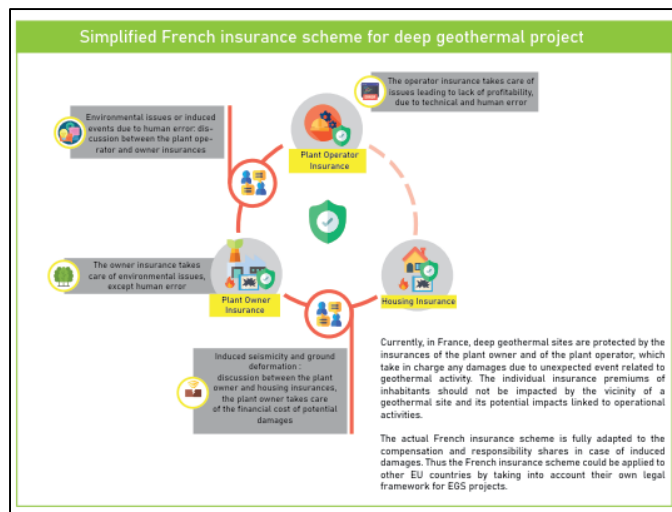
Simplified French insurance scheme for deep geothermal project

The operator insurance takes care of issues leading to lack of profitability, due to technical and human error

Environmental issues or induced events due to human error: discussion between the plant operator and owner insurances

Plant Operator Insurance

The owner insurance takes care of environmental issues, except human error

Plant Owner Insurance

Housing Insurance

Induced seismicity and ground deformation : discussion between the plant owner and housing insurances, the plant owner takes care of the financial cost of potential damages

Currently, in France, deep geothermal sites are protected by the insurances of the plant owner and of the plant operator, which take in charge any damages due to unexpected event related to geothermal activity. The individual insurance premiums of inhabitants should not be impacted by the vicinity of a geothermal site and its potential impacts linked to operational activities.

The actual French insurance scheme is fully adapted to the compensation and responsibility shares in case of induced damages. Thus the French insurance scheme could be applied to other EU countries by taking into account their own legal framework for EGS projects.